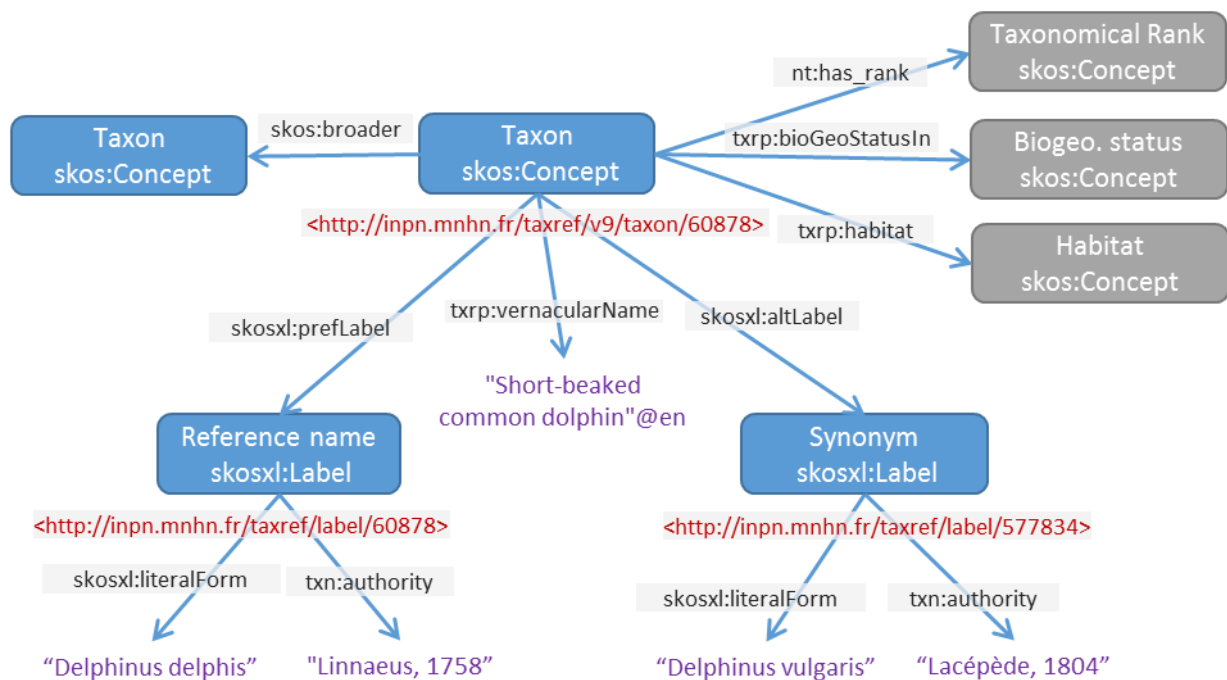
Taxonomical Rank
skos:Concept

nt:has_rank

Taxon
skos:Concept

skos:broader

Taxon
skos:Concept

txrp:bioGeoStatusIn

Biogeo. status
skos:Concept

<http://inpn.mnhn.fr/taxref/v9/taxon/60878>

txrp:habitat

Habitat
skos:Concept

skosxl:prefLabel

txrp:vernacularName

skosxl:altLabel

"Short-beaked common dolphin"@en

Reference name
skosxl:Label

Synonym
skosxl:Label

<http://inpn.mnhn.fr/taxref/label/60878>

<http://inpn.mnhn.fr/taxref/label/577834>

skosxl:literalForm

txn:authority

skosxl:literalForm

txn:authority

“Delphinus delphis”

"Linnaeus, 1758”

“Delphinus vulgaris”

“Lacépède, 1804”